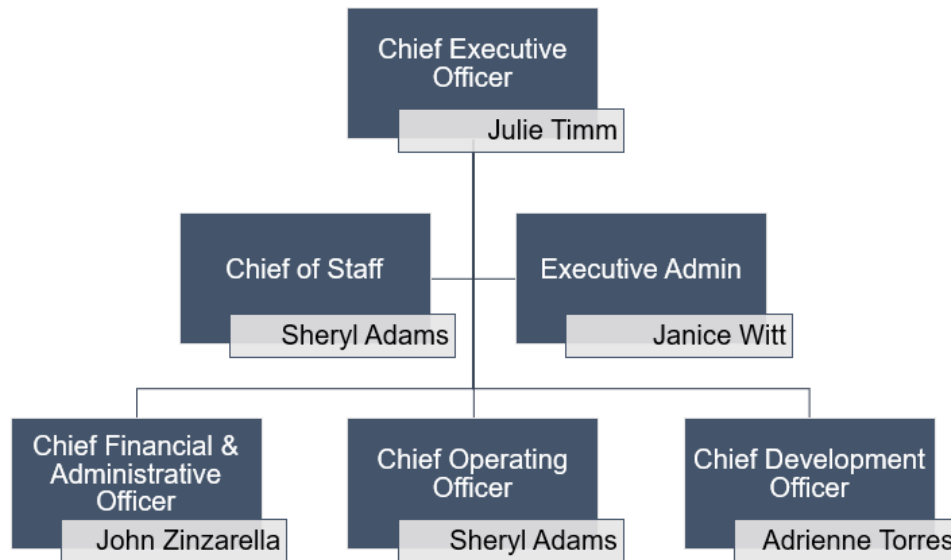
Chief Executive Officer
Julie Timm

Chief of Staff
Sheryl Adams

Executive Admin
Janice Witt

Chief Financial & Administrative Officer
John Zinzarella

Chief Operating Officer
Sheryl Adams

Chief Development Officer
Adrienne Torres